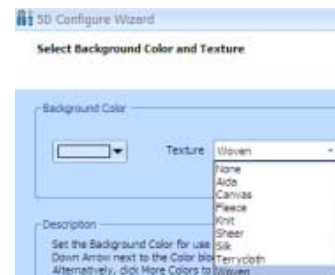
5D Configure Wizard

Select Background Color and Texture

Background Color

Texture Woven

None
Aida
Canvas
Fleece
Knit
Sheer
Silk
Terrycloth
Woven

Description

Set the Background Color for use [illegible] Down Arrow next to the Color blo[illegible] Alternatively, click More Colors to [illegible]